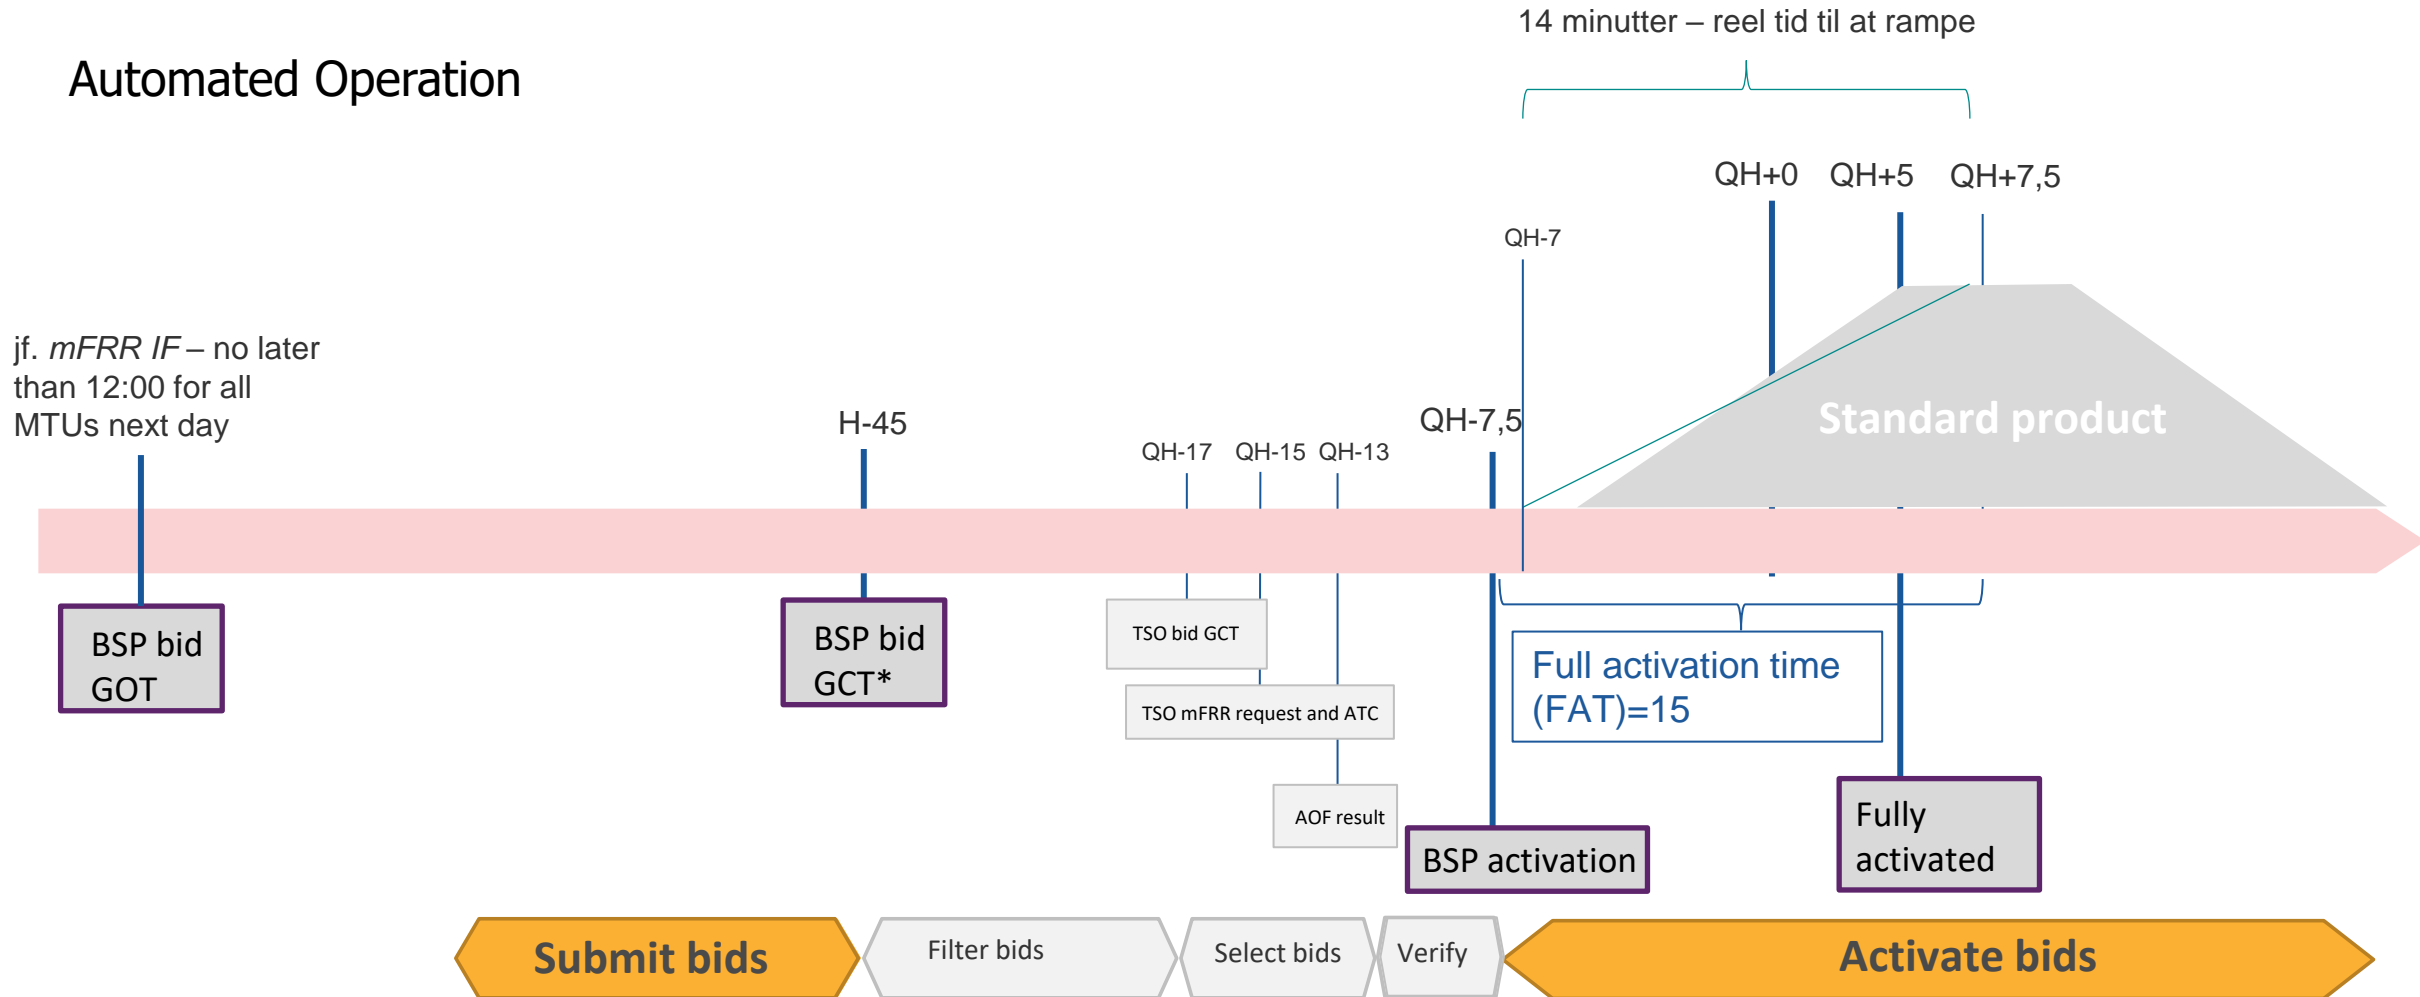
14 minutter – reel tid til at rampe

Automated Operation

QH+0 QH+5 QH+7,5

QH-7

jf. *mFRR IF* – no later than 12:00 for all MTUs next day

H-45

QH-17 QH-15 QH-13

QH-7,5

Standard product

BSP bid GOT

BSP bid GCT*

TSO bid GCT

TSO mFRR request and ATC

AOF result

Full activation time (FAT)=15

BSP activation

Fully activated

Submit bids

Filter bids

Select bids

Verify

Activate bids